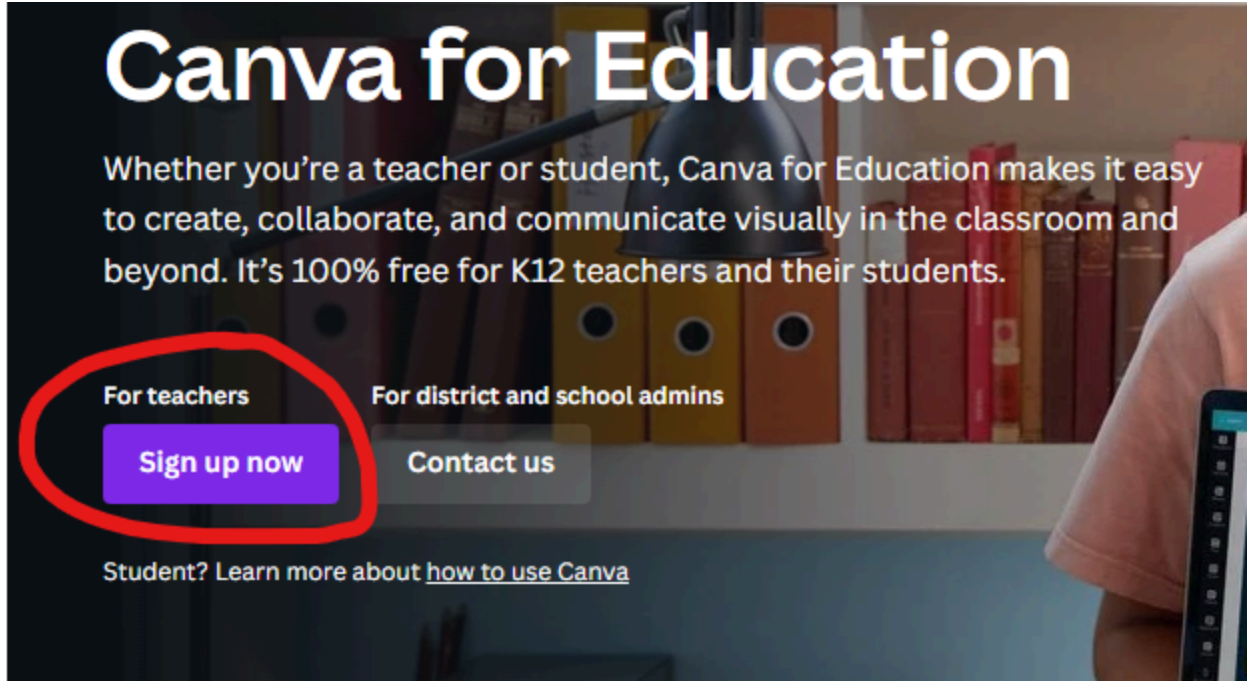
Canva for Education

Whether you're a teacher or student, Canva for Education makes it easy to create, collaborate, and communicate visually in the classroom and beyond. It's 100% free for K12 teachers and their students.

For teachers

Sign up now

For district and school admins

Contact us

Student? Learn more about how to use Canva